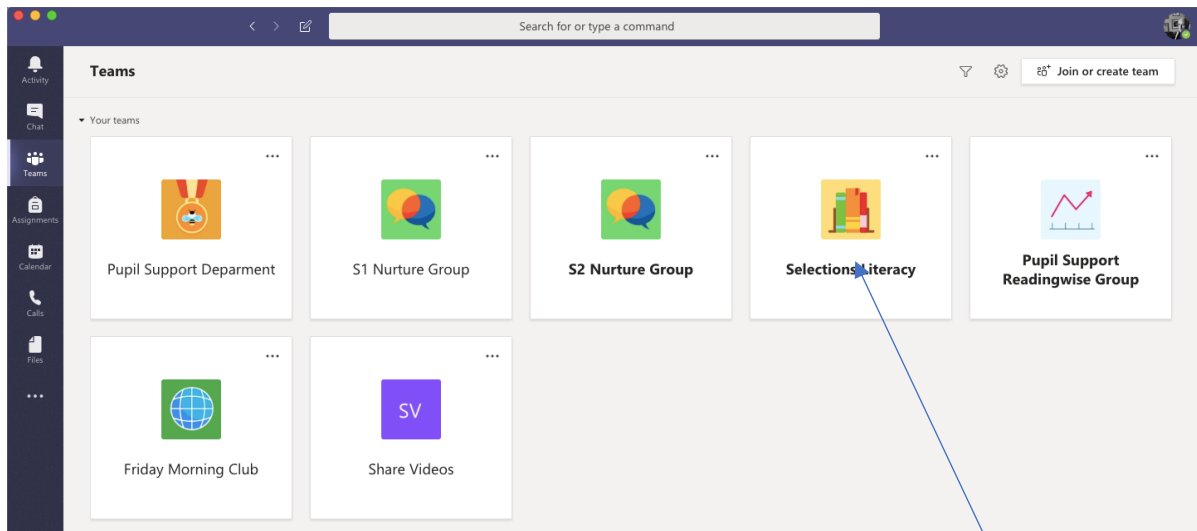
Search for or type a command

Activity
Chat
Teams
Assignments
Calendar
Calls
Files
...

Teams

Join or create team

Your teams

...
Pupil Support Deparment

...
S1 Nurture Group

...
S2 Nurture Group

...
Selections Literacy

...
Pupil Support Readingwise Group

...
Friday Morning Club

...
SV
Share Videos